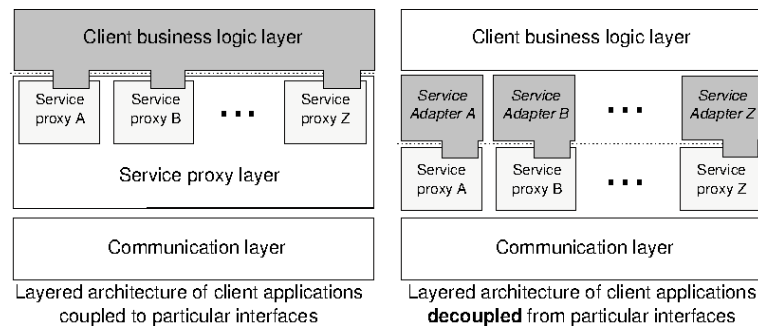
Client business logic layer

Service proxy A

Service proxy B

...

Service proxy Z

Service proxy layer

Communication layer

Layered architecture of client applications coupled to particular interfaces

Client business logic layer

*Service Adapter A*

*Service Adapter B*

...

*Service Adapter Z*

Service proxy A

Service proxy B

...

Service proxy Z

Communication layer

Layered architecture of client applications **decoupled** from particular interfaces